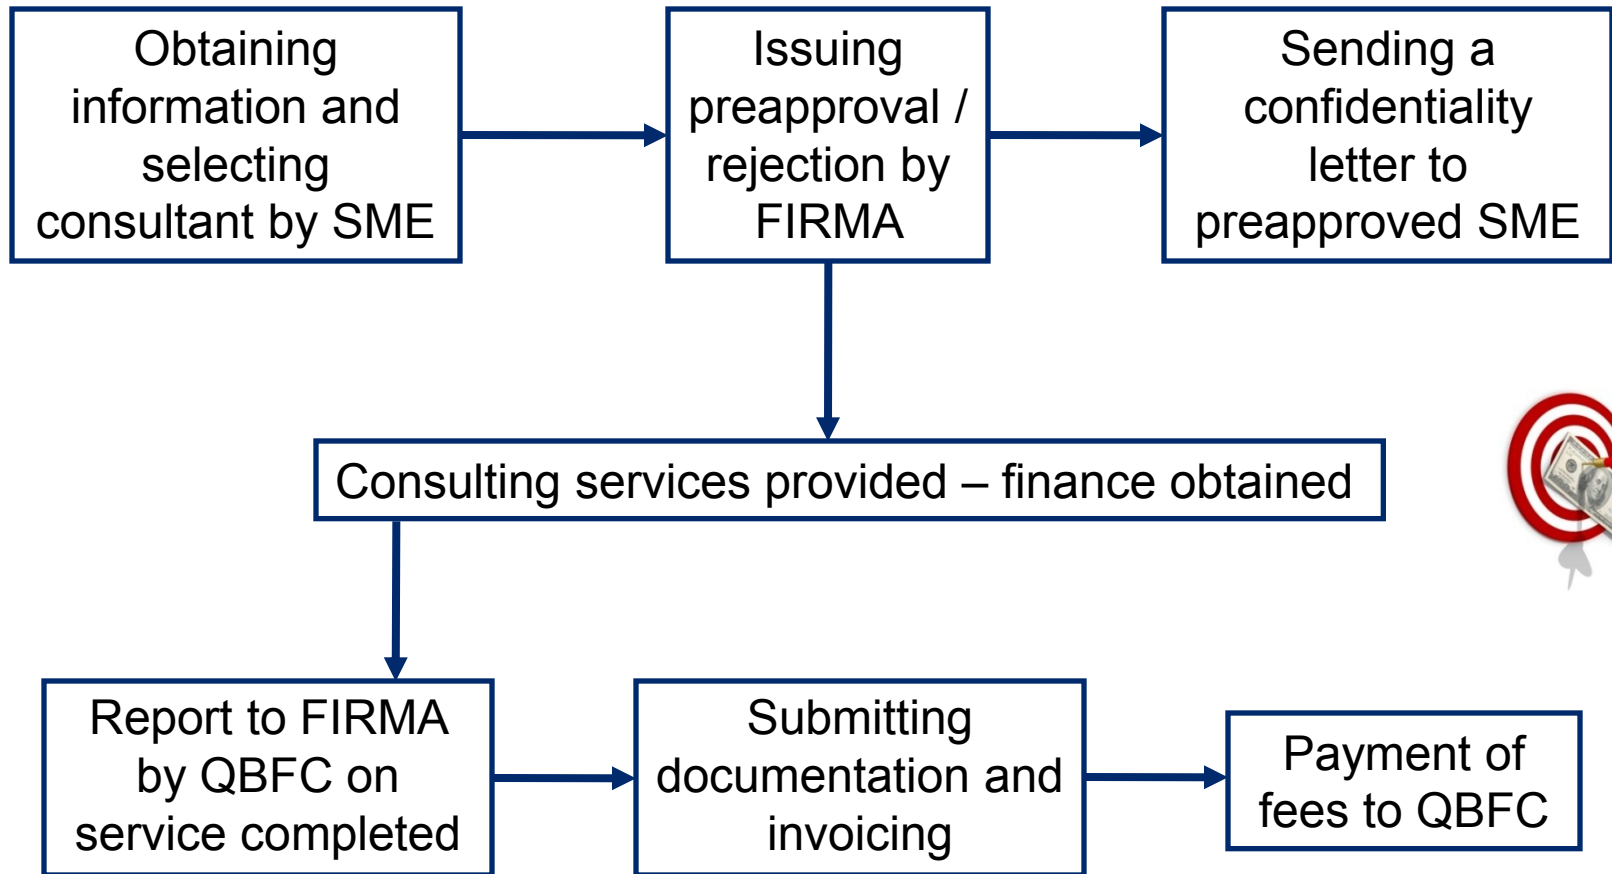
Obtaining information and selecting consultant by SME

Issuing preapproval / rejection by FIRMA

Sending a confidentiality letter to preapproved SME

Consulting services provided – finance obtained

Report to FIRMA by QBFC on service completed

Submitting documentation and invoicing

Payment of fees to QBFC